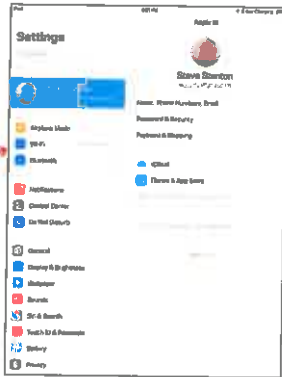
Settings

Steve Stanton

Airplane Mode
Wi-Fi
Bluetooth

Notifications
Control Center
Do Not Disturb

General
Display & Brightness
Wallpaper
Sounds
Siri & Search
Touch ID & Passcode
Battery
Privacy

Apple ID

Steve Stanton

Name, Phone Numbers, Email
Password & Security
Payment & Shipping

iCloud
iTunes & App Store